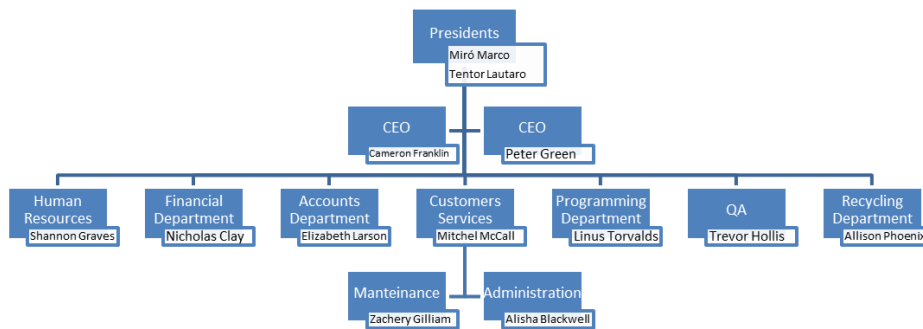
Presidents
Miró Marco
Tentor Lautaro

CEO
Cameron Franklin

CEO
Peter Green

Human Resources
Shannon Graves

Financial Department
Nicholas Clay

Accounts Department
Elizabeth Larson

Customers Services
Mitchel McCall

Programming Department
Linus Torvalds

QA
Trevor Hollis

Recycling Department
Allison Phoenix

Manteinance
Zachery Gilliam

Administration
Alisha Blackwell